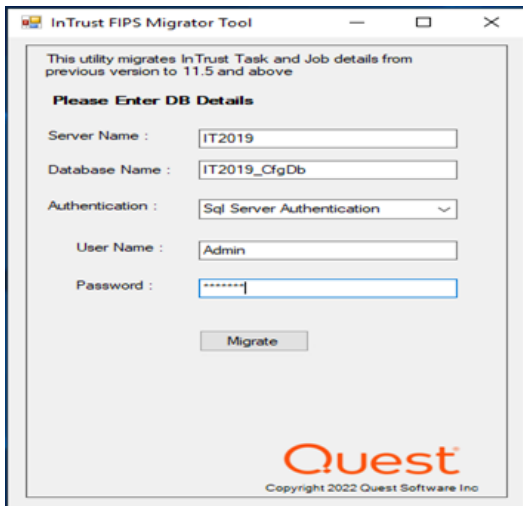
InTrust FIPS Migrator Tool

This utility migrates InTrust Task and Job details from previous version to 11.5 and above

Please Enter DB Details

Server Name : IT2019

Database Name : IT2019_CfgDb

Authentication : Sql Server Authentication

User Name : Admin

Password : *******

Migrate

Quest

Copyright 2022 Quest Software Inc